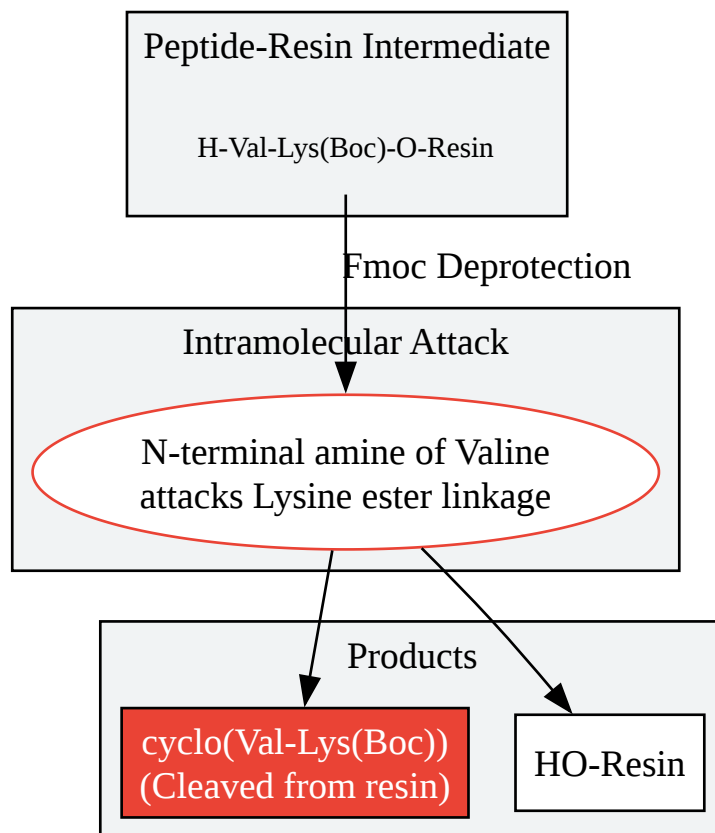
Peptide-Resin Intermediate

H-Val-Lys(Boc)-O-Resin

Fmoc Deprotection

Intramolecular Attack

N-terminal amine of Valine attacks Lysine ester linkage

Products

cyclo(Val-Lys(Boc)) (Cleaved from resin)

HO-Resin